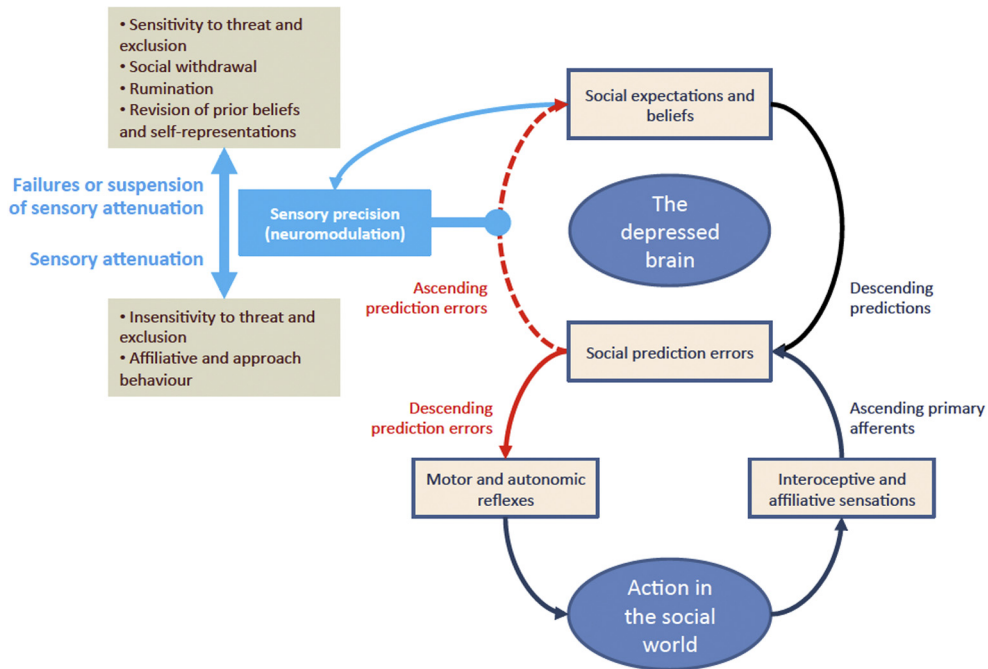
• Sensitivity to threat and exclusion
• Social withdrawal
• Rumination
• Revision of prior beliefs and self-representations

Failures or suspension of sensory attenuation

Sensory attenuation

• Insensitivity to threat and exclusion
• Affiliative and approach behaviour

Sensory precision (neuromodulation)

Social expectations and beliefs

The depressed brain

Ascending prediction errors

Descending predictions

Social prediction errors

Descending prediction errors

Ascending primary afferents

Motor and autonomic reflexes

Interoceptive and affiliative sensations

Action in the social world